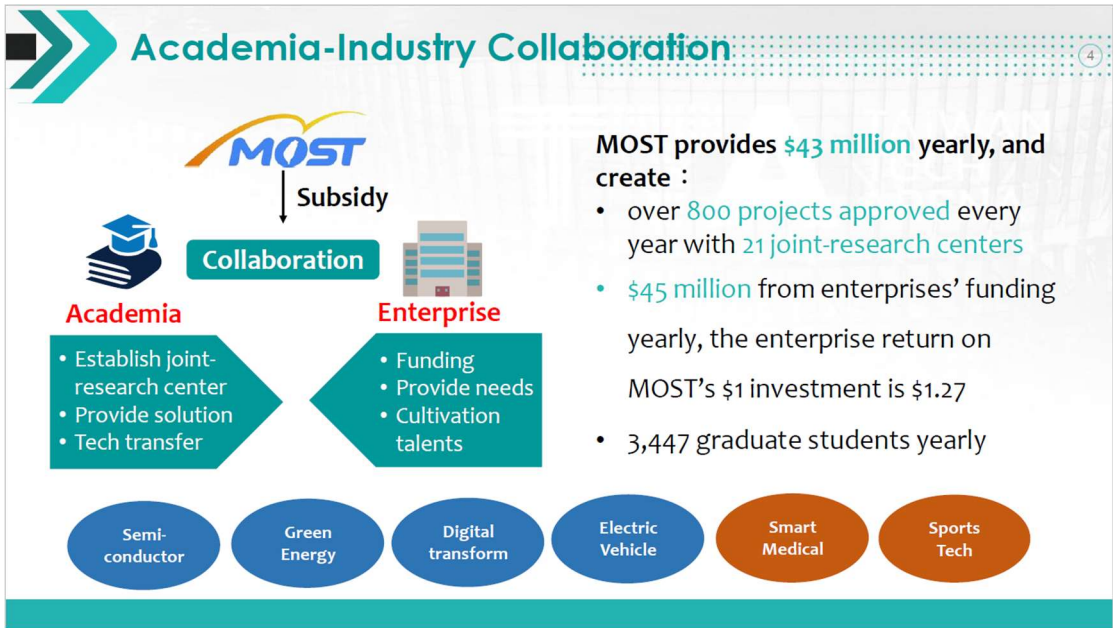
Academia-Industry Collaboration

4

MOST

Subsidy

Collaboration

Academia

Enterprise

• Establish joint-research center
• Provide solution
• Tech transfer

• Funding
• Provide needs
• Cultivation talents

MOST provides $43 million yearly, and create：

• over 800 projects approved every year with 21 joint-research centers
• $45 million from enterprises' funding yearly, the enterprise return on MOST's $1 investment is $1.27
• 3,447 graduate students yearly

Semi-conductor

Green Energy

Digital transform

Electric Vehicle

Smart Medical

Sports Tech